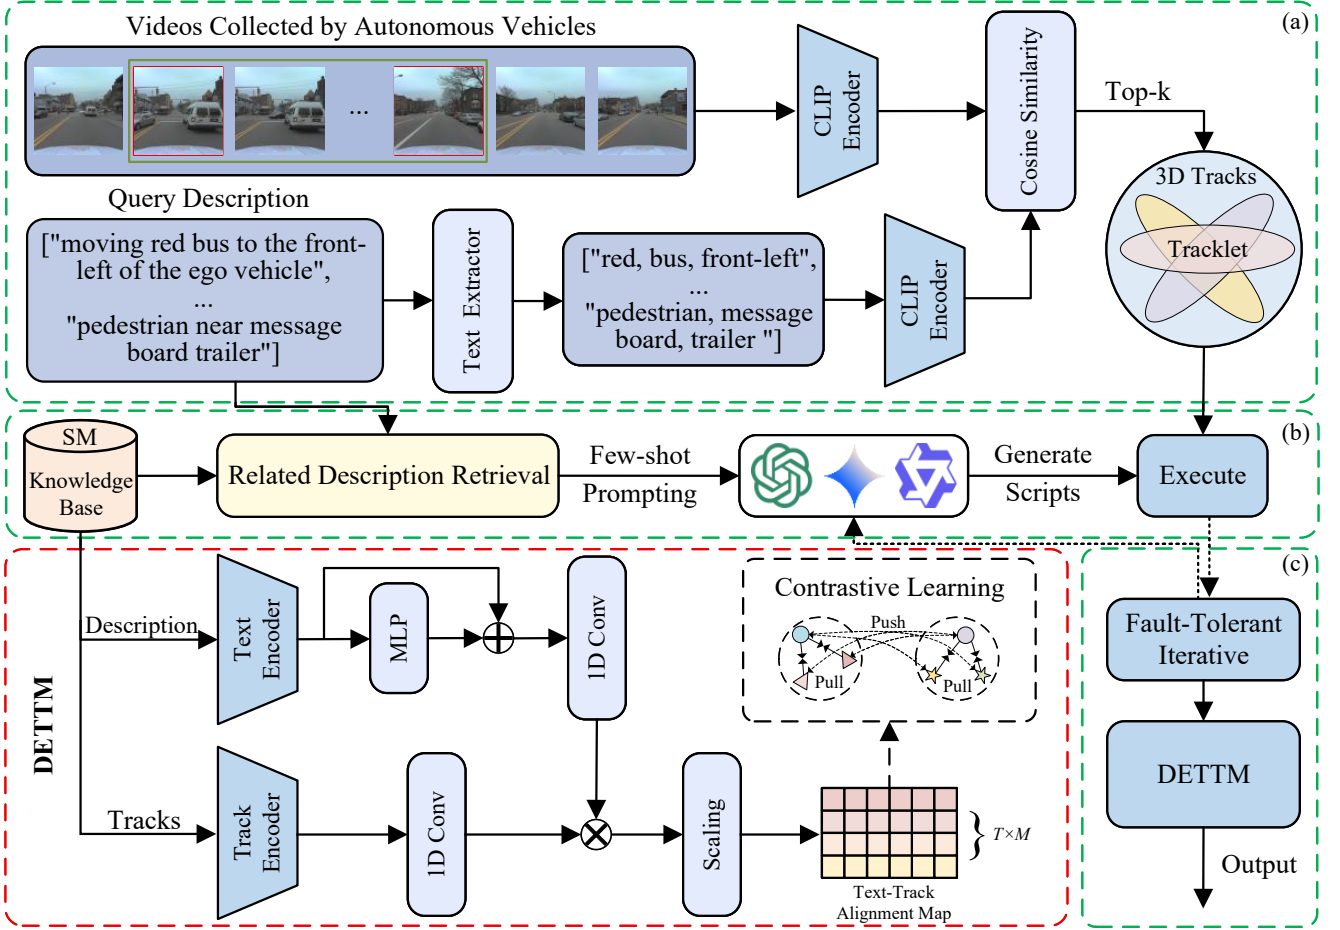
Videos Collected by Autonomous Vehicles

(a)

...

CLIP Encoder

Cosine Similarity

Top-k

3D Tracks

Tracklet

Query Description

["moving red bus to the front-left of the ego vehicle", ... "pedestrian near message board trailer"]

Text Extractor

["red, bus, front-left", ... "pedestrian, message board, trailer "]

CLIP Encoder

(b)

SM Knowledge Base

Related Description Retrieval

Few-shot Prompting

Generate Scripts

Execute

(c)

Description

Text Encoder

MLP

1D Conv

Contrastive Learning

Push

Pull

Pull

Fault-Tolerant Iterative

DETTM

DETTM

Tracks

Track Encoder

1D Conv

Scaling

$T \times M$

Text-Track Alignment Map

Output